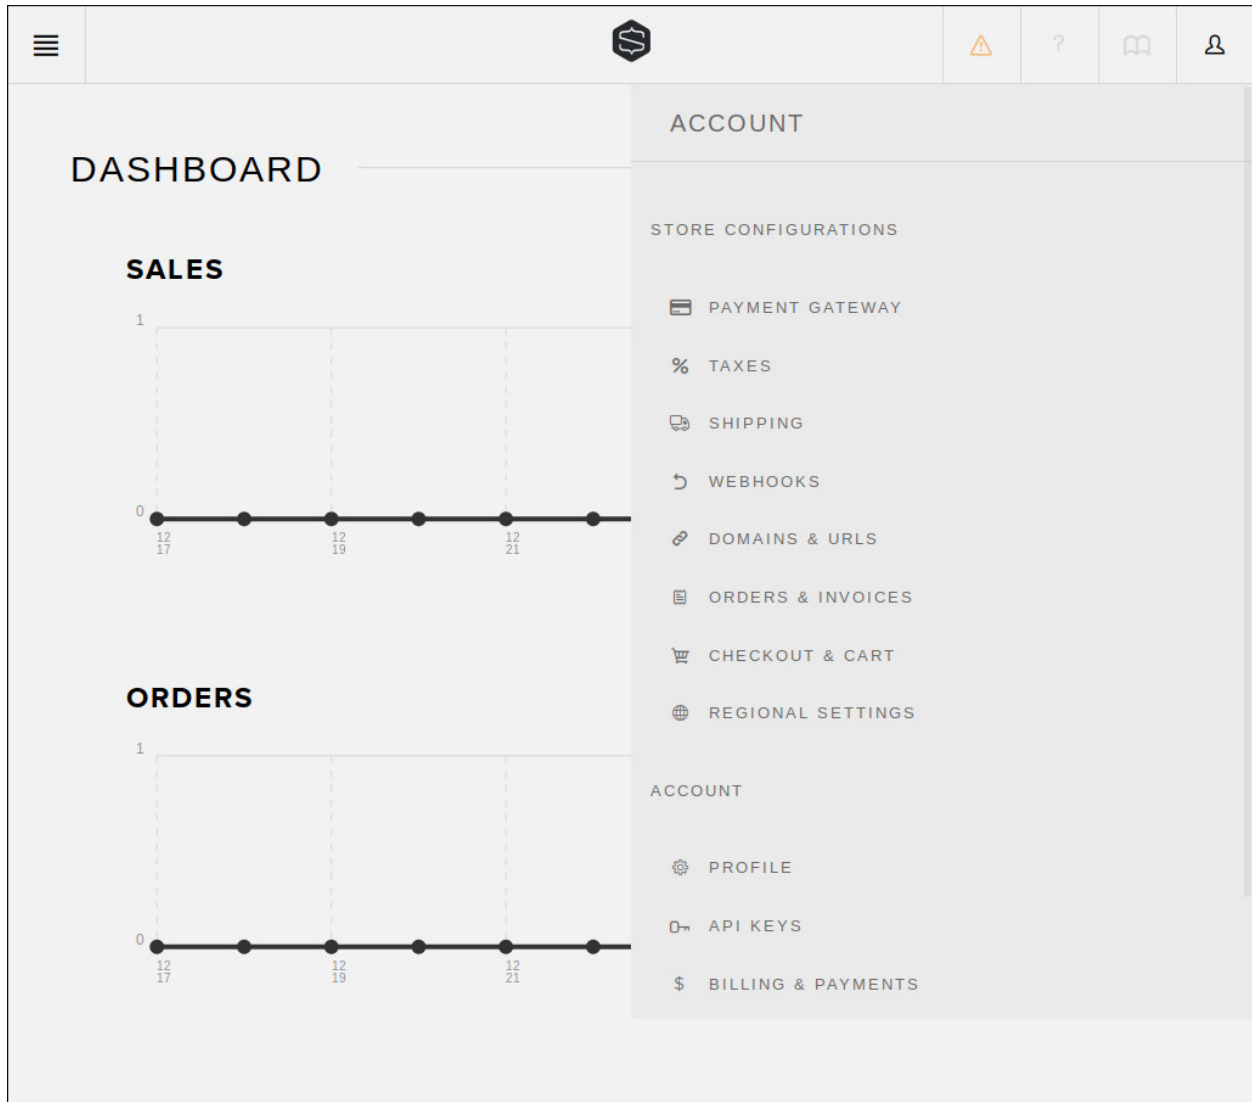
?

ACCOUNT

DASHBOARD

SALES

1

0

12
17

12
19

12
21

ORDERS

1

0

12
17

12
19

12
21

STORE CONFIGURATIONS

PAYMENT GATEWAY

% TAXES

SHIPPING

WEBHOOKS

DOMAINS & URLS

ORDERS & INVOICES

CHECKOUT & CART

REGIONAL SETTINGS

ACCOUNT

PROFILE

API KEYS

$ BILLING & PAYMENTS